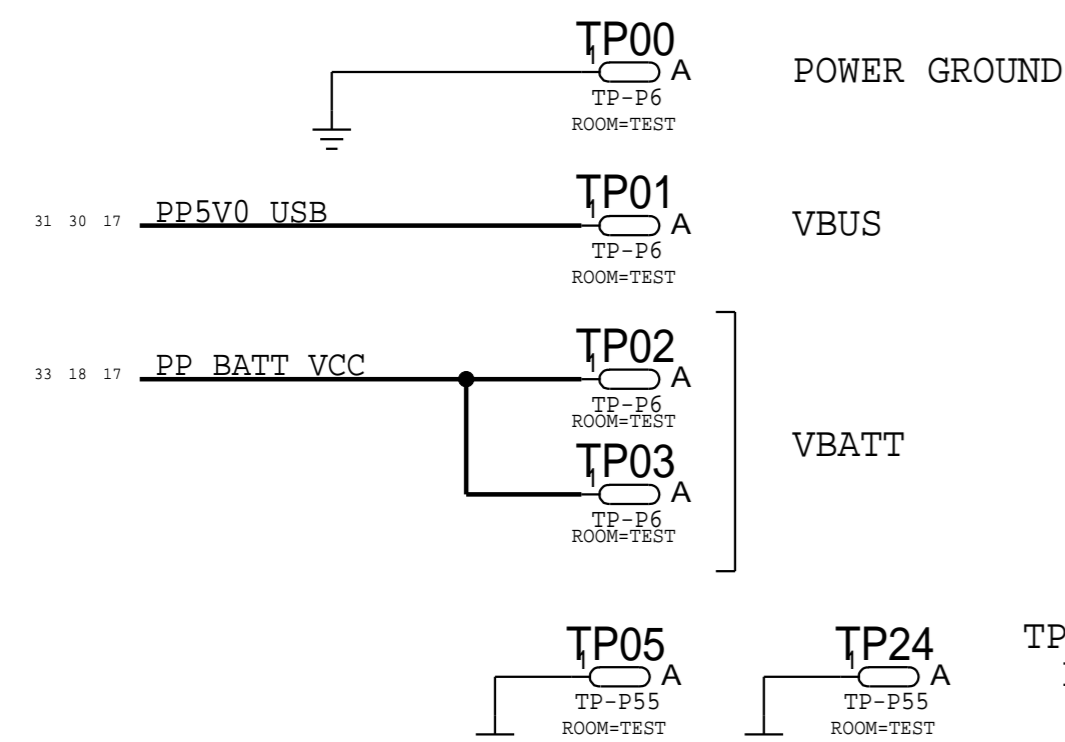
TP00
1
A
TP-P6
ROOM=TEST
POWER GROUND

31 30 17 PP5V0_USB
TP01
1
A
TP-P6
ROOM=TEST
VBUS

33 18 17 PP_BATT_VCC
TP02
1
A
TP-P6
ROOM=TEST
TP03
1
A
TP-P6
ROOM=TEST
VBATT

TP05
1
A
TP-P55
ROOM=TEST
TP24
1
A
TP-P55
ROOM=TEST
TP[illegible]